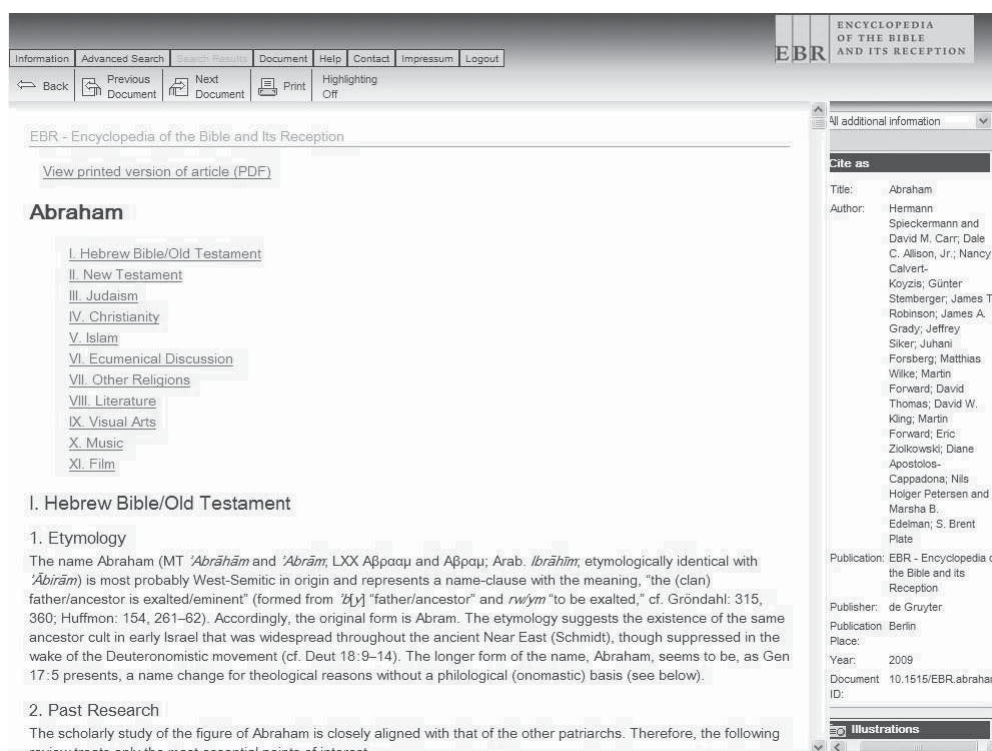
Information | Advanced Search | Search Results | Document | Help | Contact | Impressum | Logout

EBR ENCYCLOPEDIA OF THE BIBLE AND ITS RECEPTION

Back | Previous Document | Next Document | Print | Highlighting Off

EBR - Encyclopedia of the Bible and Its Reception

View printed version of article (PDF)

Abraham

I. Hebrew Bible/Old Testament
II. New Testament
III. Judaism
IV. Christianity
V. Islam
VI. Ecumenical Discussion
VII. Other Religions
VIII. Literature
IX. Visual Arts
X. Music
XI. Film

I. Hebrew Bible/Old Testament

1. Etymology

The name Abraham (MT *'Abrāhām* and *'Abrām*; LXX Αβρααμ and Αβραμ; Arab. *Ibrāhīm*; etymologically identical with *'Ăbîrām*) is most probably West-Semitic in origin and represents a name-clause with the meaning, "the (clan) father/ancestor is exalted/eminent" (formed from *'b[y]* "father/ancestor" and *rw/ym* "to be exalted," cf. Gröndahl: 315, 360; Huffmon: 154, 261–62). Accordingly, the original form is Abram. The etymology suggests the existence of the same ancestor cult in early Israel that was widespread throughout the ancient Near East (Schmidt), though suppressed in the wake of the Deuteronomistic movement (cf. Deut 18:9–14). The longer form of the name, Abraham, seems to be, as Gen 17:5 presents, a name change for theological reasons without a philological (onomastic) basis (see below).

2. Past Research

The scholarly study of the figure of Abraham is closely aligned with that of the other patriarchs. Therefore, the following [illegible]

All additional information

Cite as

Title: Abraham
Author: Hermann Spieckermann and David M. Carr; Dale C. Allison, Jr.; Nancy Calvert-Koyzis; Günter Stemberger; James T Robinson; James A. Grady; Jeffrey Siker; Juhani Forsberg; Matthias Wilke; Martin Forward; David Thomas; David W. Kling; Martin Forward; Eric Ziolkowski; Diane Apostolos-Cappadona; Nils Holger Petersen and Marsha B. Edelman; S. Brent Plate
Publication: EBR - Encyclopedia o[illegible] the Bible and its Reception
Publisher: de Gruyter
Publication Place: Berlin
Year: 2009
Document ID: 10.1515/EBR.abraha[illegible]

Illustrations